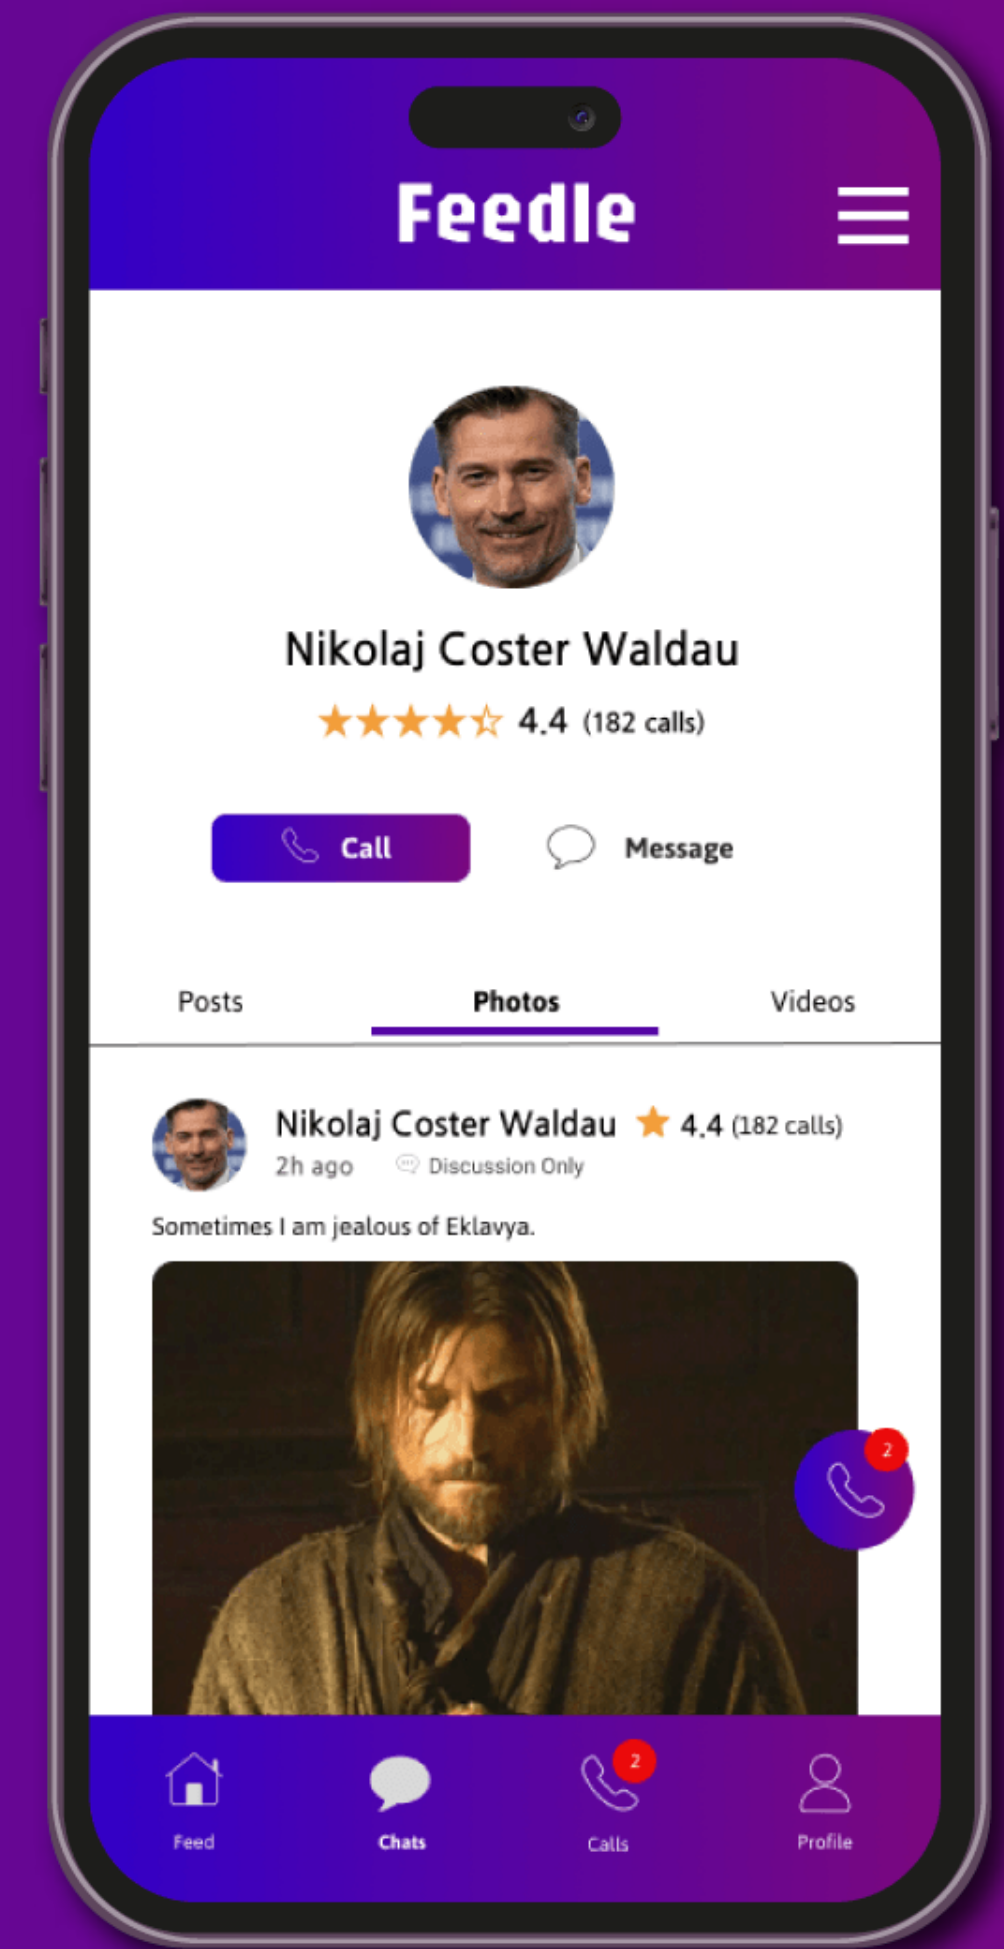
Feedle

Nikolaj Coster Waldau

4.4 (182 calls)

Call

Message

Posts

Photos

Videos

Nikolaj Coster Waldau 4.4 (182 calls)

2h ago Discussion Only

Sometimes I am jealous of Eklavya.

2

Feed

Chats

2

Calls

Profile